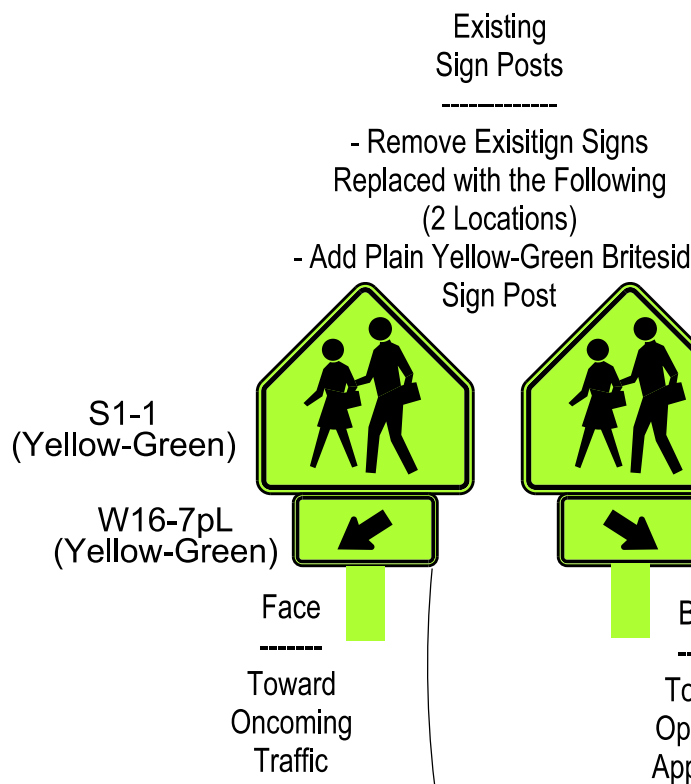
Existing
Sign Posts
-------------
- Remove Exisitign Signs
Replaced with the Following
(2 Locations)
- Add Plain Yellow-Green Britesid
Sign Post

S1-1
(Yellow-Green)

W16-7pL
(Yellow-Green)

Face
-------
Toward
Oncoming
Traffic

B
--
To
Op
App